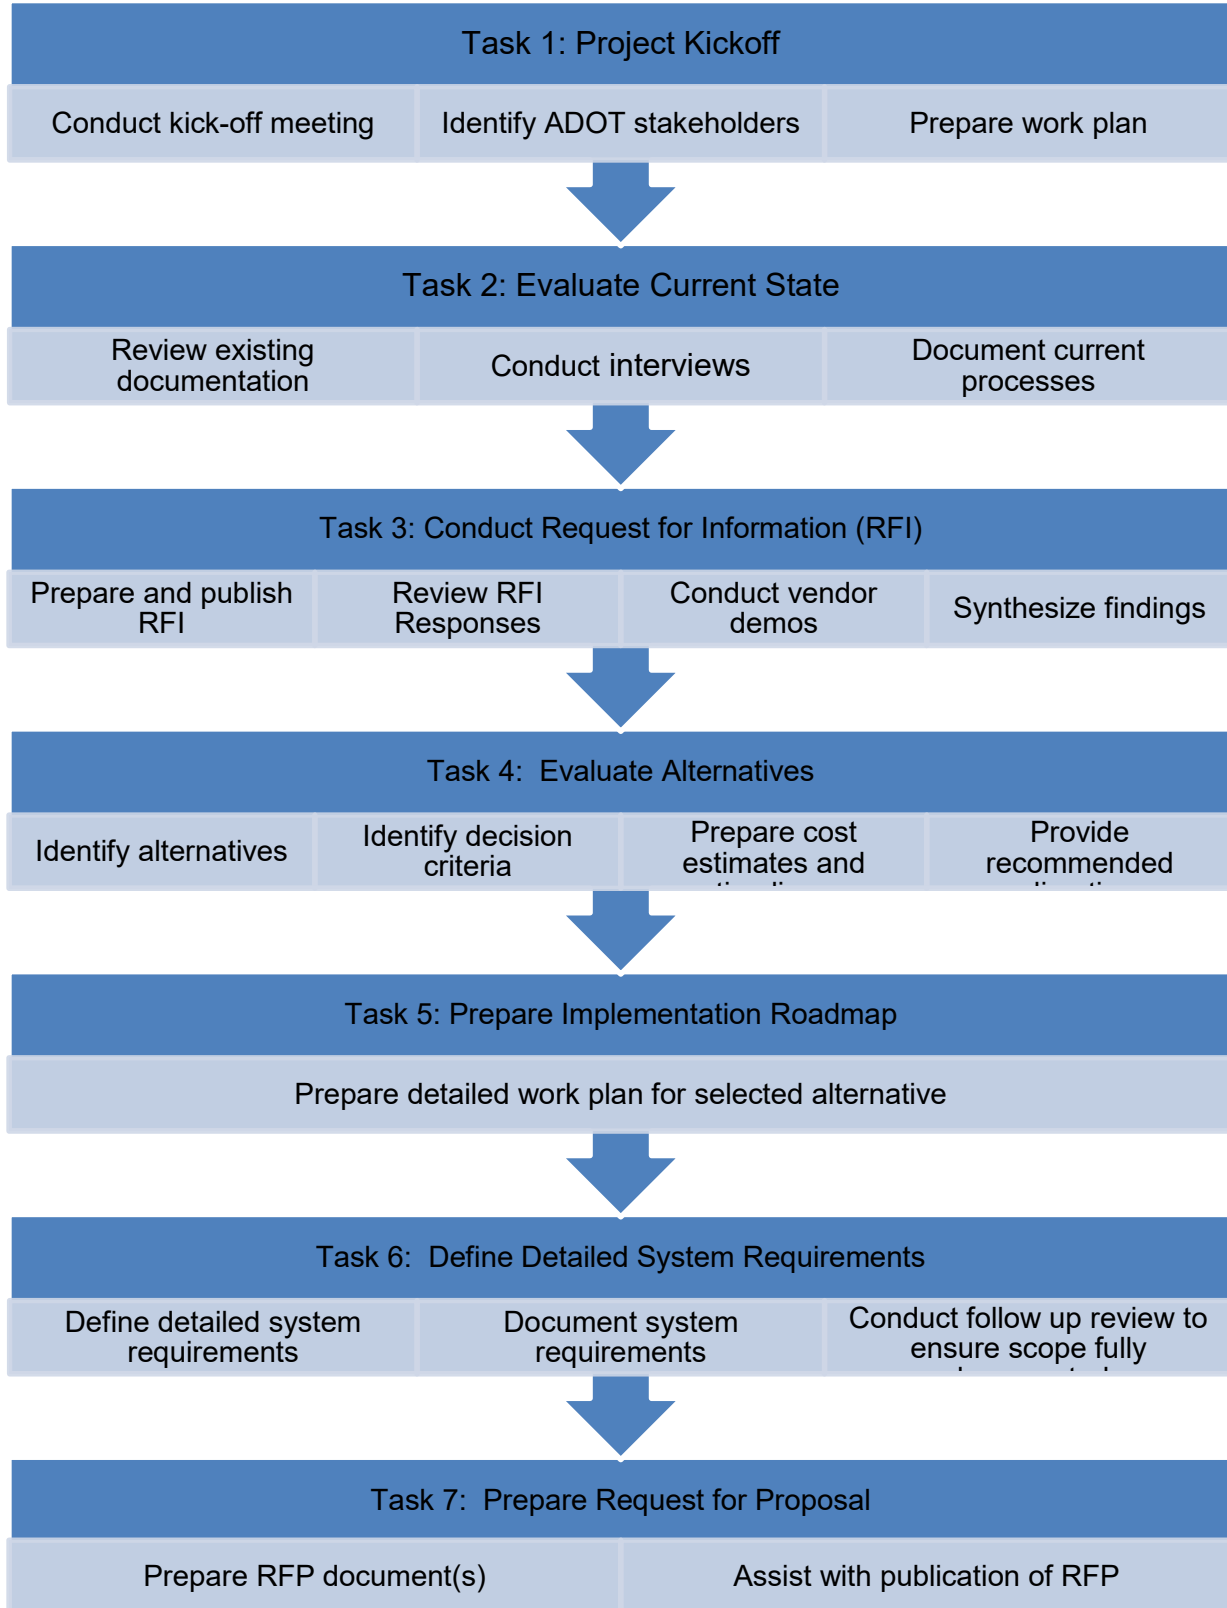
Task 1: Project Kickoff

| Conduct kick-off meeting | Identify ADOT stakeholders | Prepare work plan |
|---|---|---|

Task 2: Evaluate Current State

| Review existing documentation | Conduct interviews | Document current processes |
|---|---|---|

Task 3: Conduct Request for Information (RFI)

| Prepare and publish RFI | Review RFI Responses | Conduct vendor demos | Synthesize findings |
|---|---|---|---|

Task 4: Evaluate Alternatives

| Identify alternatives | Identify decision criteria | Prepare cost estimates and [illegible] | Provide recommended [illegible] |
|---|---|---|---|

Task 5: Prepare Implementation Roadmap

Prepare detailed work plan for selected alternative

Task 6: Define Detailed System Requirements

| Define detailed system requirements | Document system requirements | Conduct follow up review to ensure scope fully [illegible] |
|---|---|---|

Task 7: Prepare Request for Proposal

| Prepare RFP document(s) | Assist with publication of RFP |
|---|---|